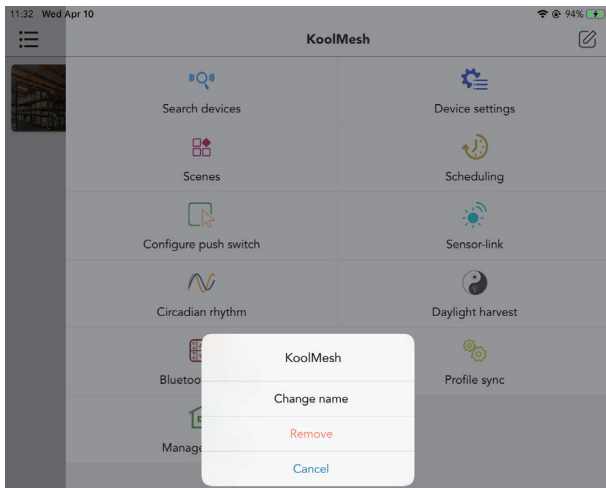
11:32 Wed Apr 10

94%

KoolMesh

Search devices

Device settings

Scenes

Scheduling

Configure push switch

Sensor-link

Circadian rhythm

Daylight harvest

Blueto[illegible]

Profile sync

Manage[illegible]

KoolMesh

Change name

Remove

Cancel